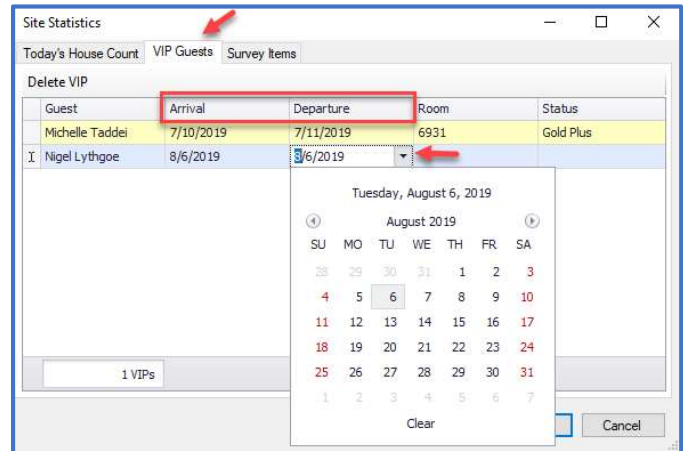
Site Statistics

Today's House Count | VIP Guests | Survey Items

Delete VIP

| | Guest | Arrival | Departure | Room | Status |
|---|---|---|---|---|---|
| | Michelle Taddei | 7/10/2019 | 7/11/2019 | 6931 | Gold Plus |
| I | Nigel Lythgoe | 8/6/2019 | 8/6/2019 | | |

Tuesday, August 6, 2019

August 2019

| SU | MO | TU | WE | TH | FR | SA |
|---|---|---|---|---|---|---|
| 28 | 29 | 30 | 31 | 1 | 2 | 3 |
| 4 | 5 | 6 | 7 | 8 | 9 | 10 |
| 11 | 12 | 13 | 14 | 15 | 16 | 17 |
| 18 | 19 | 20 | 21 | 22 | 23 | 24 |
| 25 | 26 | 27 | 28 | 29 | 30 | 31 |
| 1 | 2 | 3 | 4 | 5 | 6 | 7 |

Clear

1 VIPs

Cancel